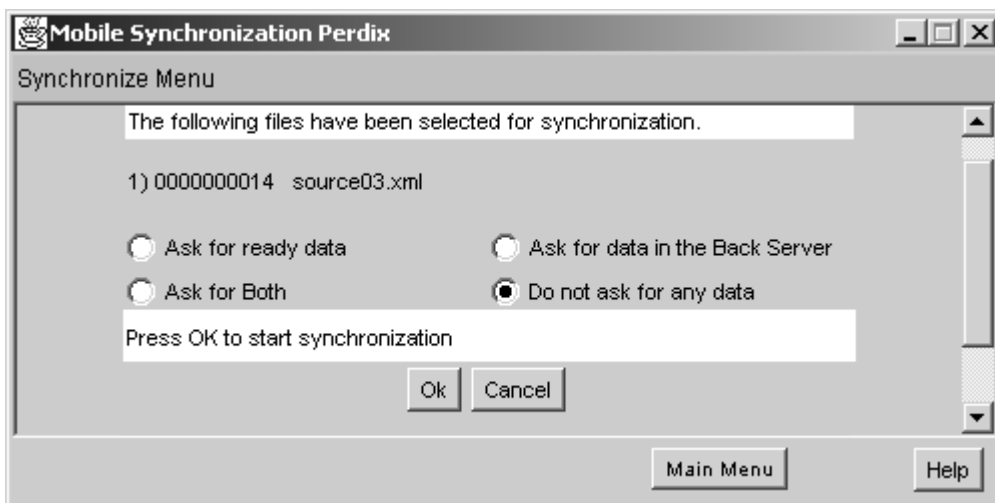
Mobile Synchronization Perdix

Synchronize Menu

The following files have been selected for synchronization.

1) 0000000014 source03.xml

Ask for ready data

Ask for data in the Back Server

Ask for Both

Do not ask for any data

Press OK to start synchronization

Ok

Cancel

Main Menu

Help